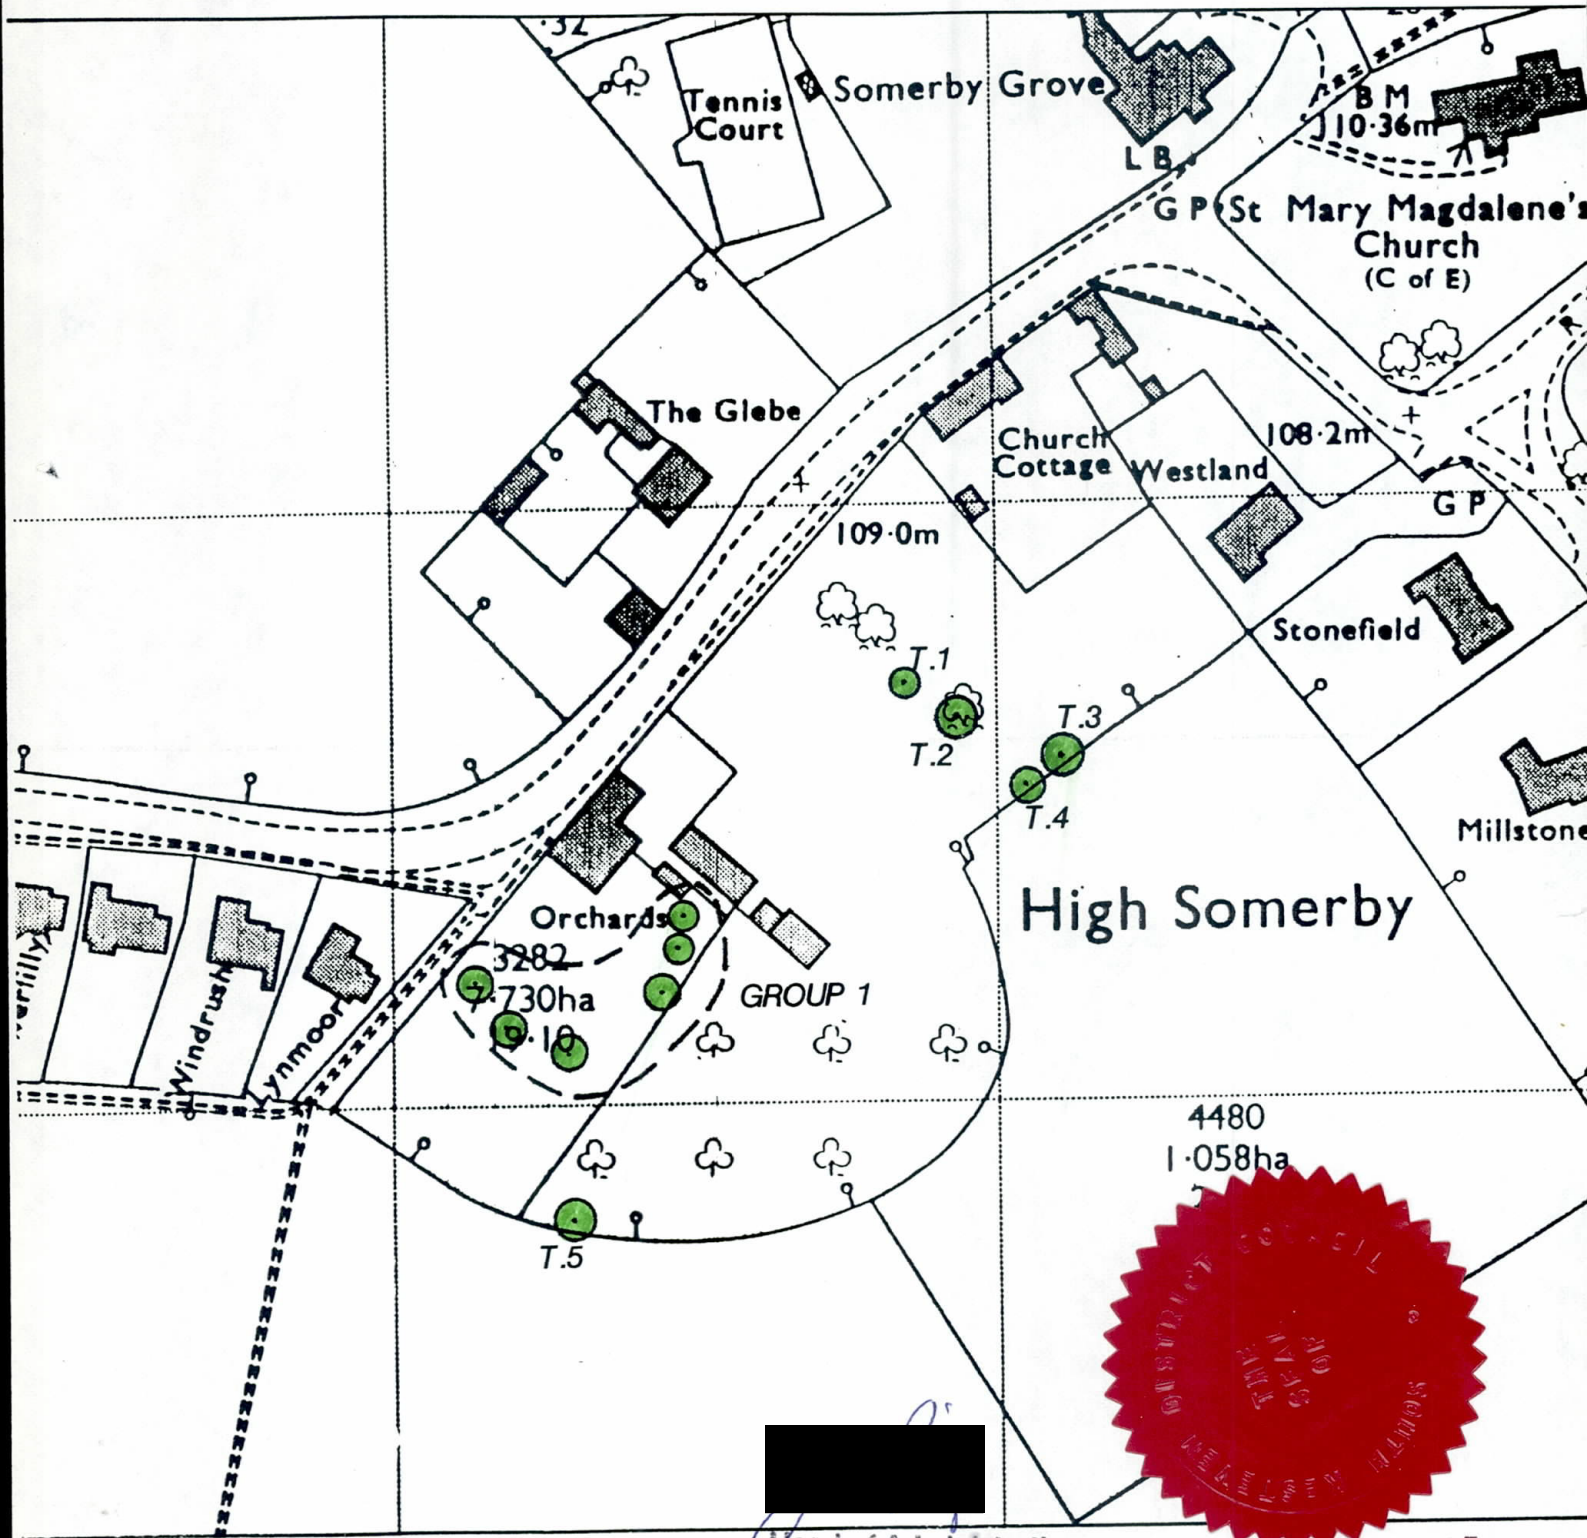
32

Tennis Court

Somerby Grove

L B

B M
10·36m

G P

St Mary Magdalene's Church
(C of E)

The Glebe

Church Cottage

Westland

108·2m

G P

109·0m

Stonefield

T.1

T.2

T.3

T.4

Millstone

High Somerby

Orchards

3282
7·730ha

9·10

GROUP 1

Windrush

Lynmoor

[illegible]rlilly

4480
1·058ha

T.5

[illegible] DISTRICT COUNCIL THE SEAL OF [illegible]